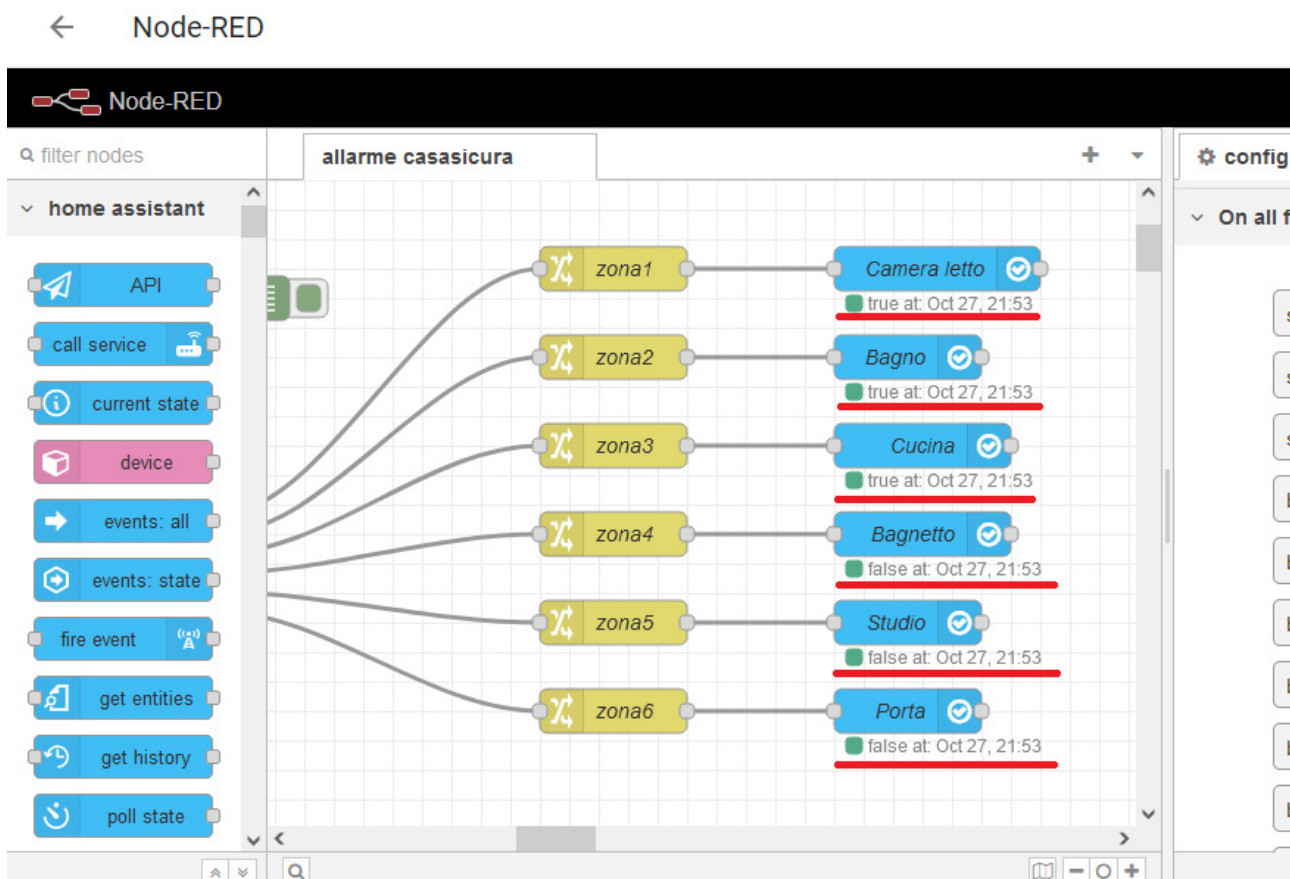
Node-RED

Node-RED

filter nodes

allarme casasicura

config

home assistant

On all f

API

call service

current state

device

events: all

events: state

fire event

get entities

get history

poll state

zona1

Camera letto

true at: Oct 27, 21:53

zona2

Bagno

true at: Oct 27, 21:53

zona3

Cucina

true at: Oct 27, 21:53

zona4

Bagnetto

false at: Oct 27, 21:53

zona5

Studio

false at: Oct 27, 21:53

zona6

Porta

false at: Oct 27, 21:53